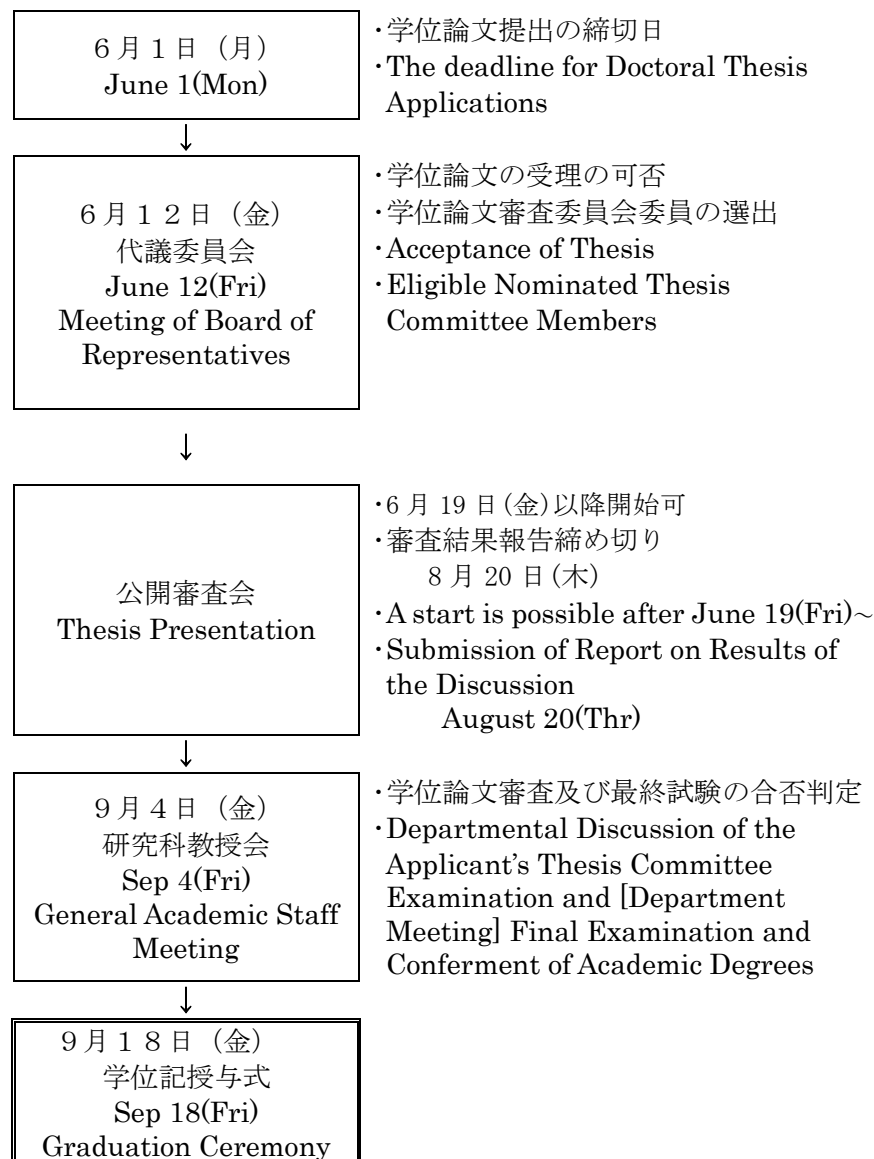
６月１日（月）
June 1(Mon)

･学位論文提出の締切日
･The deadline for Doctoral Thesis Applications

６月１２日（金）
代議委員会
June 12(Fri)
Meeting of Board of Representatives

･学位論文の受理の可否
･学位論文審査委員会委員の選出
･Acceptance of Thesis
･Eligible Nominated Thesis Committee Members

公開審査会
Thesis Presentation

･6 月 19 日(金)以降開始可
･審査結果報告締め切り
8 月 20 日(木)
･A start is possible after June 19(Fri)～
･Submission of Report on Results of the Discussion
August 20(Thr)

９月４日（金）
研究科教授会
Sep 4(Fri)
General Academic Staff Meeting

･学位論文審査及び最終試験の合否判定
･Departmental Discussion of the Applicant's Thesis Committee Examination and [Department Meeting] Final Examination and Conferment of Academic Degrees

９月１８日（金）
学位記授与式
Sep 18(Fri)
Graduation Ceremony